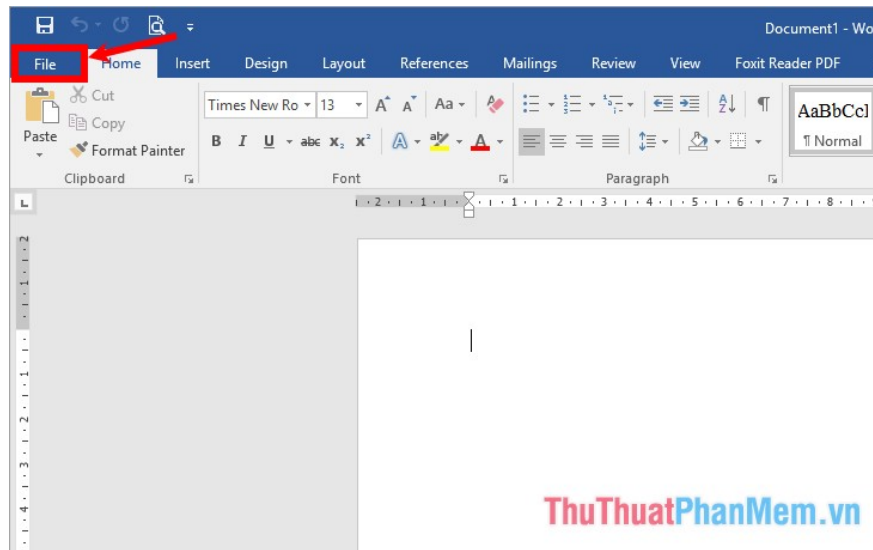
Document1 - Wo

File
Home
Insert
Design
Layout
References
Mailings
Review
View
Foxit Reader PDF

Cut
Copy
Paste
Format Painter
Clipboard

Times New Ro
13
B I U abc $x_2$ $x^2$
Font

Paragraph

AaBbCcI
¶ Normal

2 1 1 2 3 4 5 6 7 8

2 1 1 2 3 4

ThuThuatPhanMem.vn